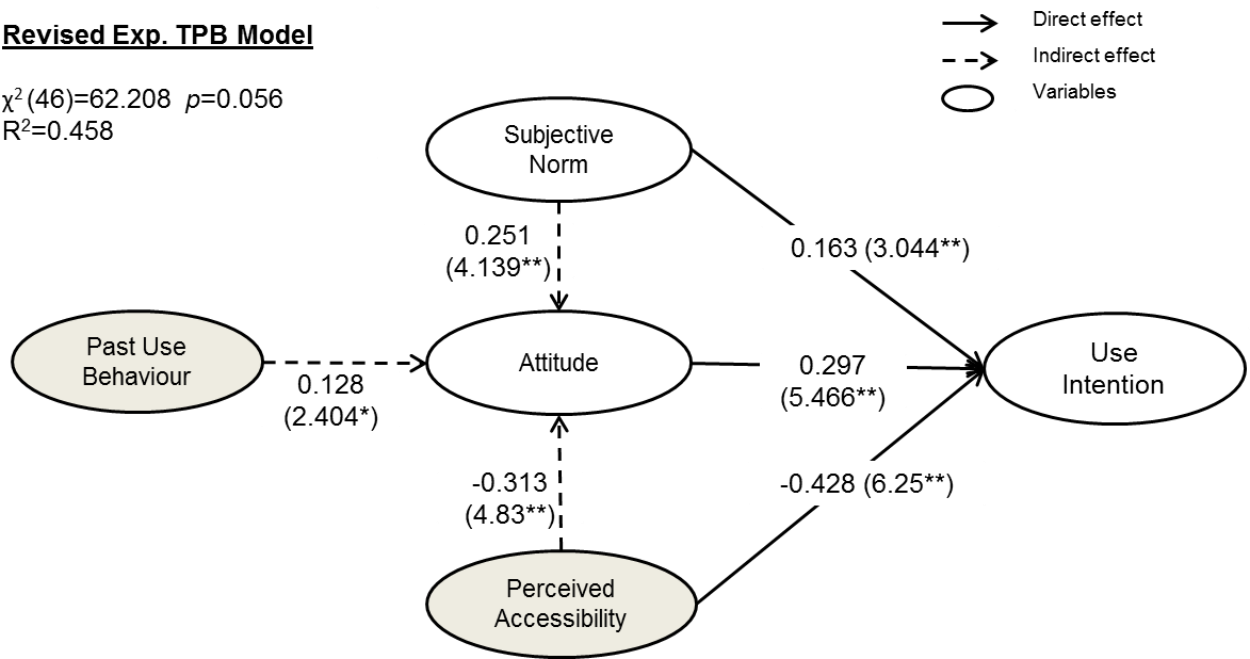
Revised Exp. TPB Model

$\chi^2$ (46)=62.208 $p$=0.056
$R^2$=0.458

Direct effect
Indirect effect
Variables

Subjective Norm

0.251 (4.139**)

0.163 (3.044**)

Past Use Behaviour

0.128 (2.404*)

Attitude

0.297 (5.466**)

Use Intention

-0.313 (4.83**)

-0.428 (6.25**)

Perceived Accessibility